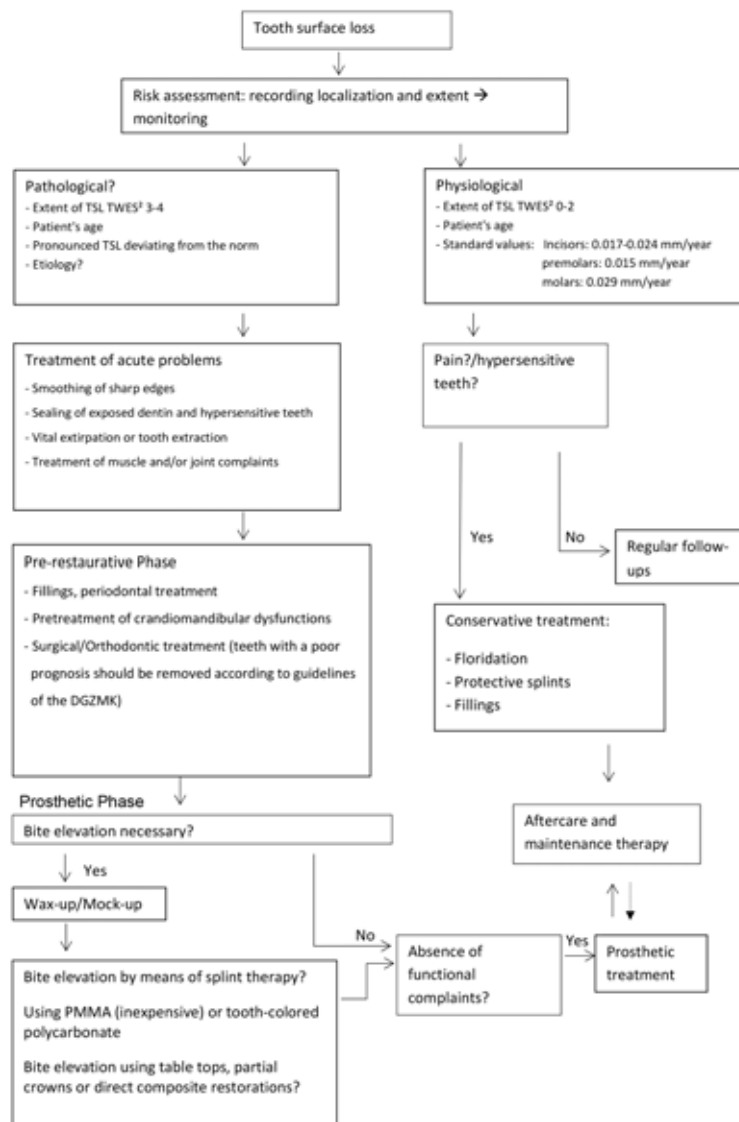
Tooth surface loss

Risk assessment: recording localization and extent → monitoring

Pathological?
- Extent of TSL TWES² 3-4
- Patient's age
- Pronounced TSL deviating from the norm
- Etiology?

Physiological
- Extent of TSL TWES² 0-2
- Patient's age
- Standard values: Incisors: 0.017-0.024 mm/year premolars: 0.015 mm/year molars: 0.029 mm/year

Treatment of acute problems
- Smoothing of sharp edges
- Sealing of exposed dentin and hypersensitive teeth
- Vital extirpation or tooth extraction
- Treatment of muscle and/or joint complaints

Pain?/hypersensitive teeth?

Yes

No

Regular follow-ups

Pre-restaurative Phase
- Fillings, periodontal treatment
- Pretreatment of crandiomandibular dysfunctions
- Surgical/Orthodontic treatment (teeth with a poor prognosis should be removed according to guidelines of the DGZMK)

Conservative treatment:
- Floridation
- Protective splints
- Fillings

Prosthetic Phase

Bite elevation necessary?

Aftercare and maintenance therapy

Yes

Wax-up/Mock-up

No

Absence of functional complaints?

Yes

Prosthetic treatment

Bite elevation by means of splint therapy?

Using PMMA (inexpensive) or tooth-colored polycarbonate

Bite elevation using table tops, partial crowns or direct composite restorations?